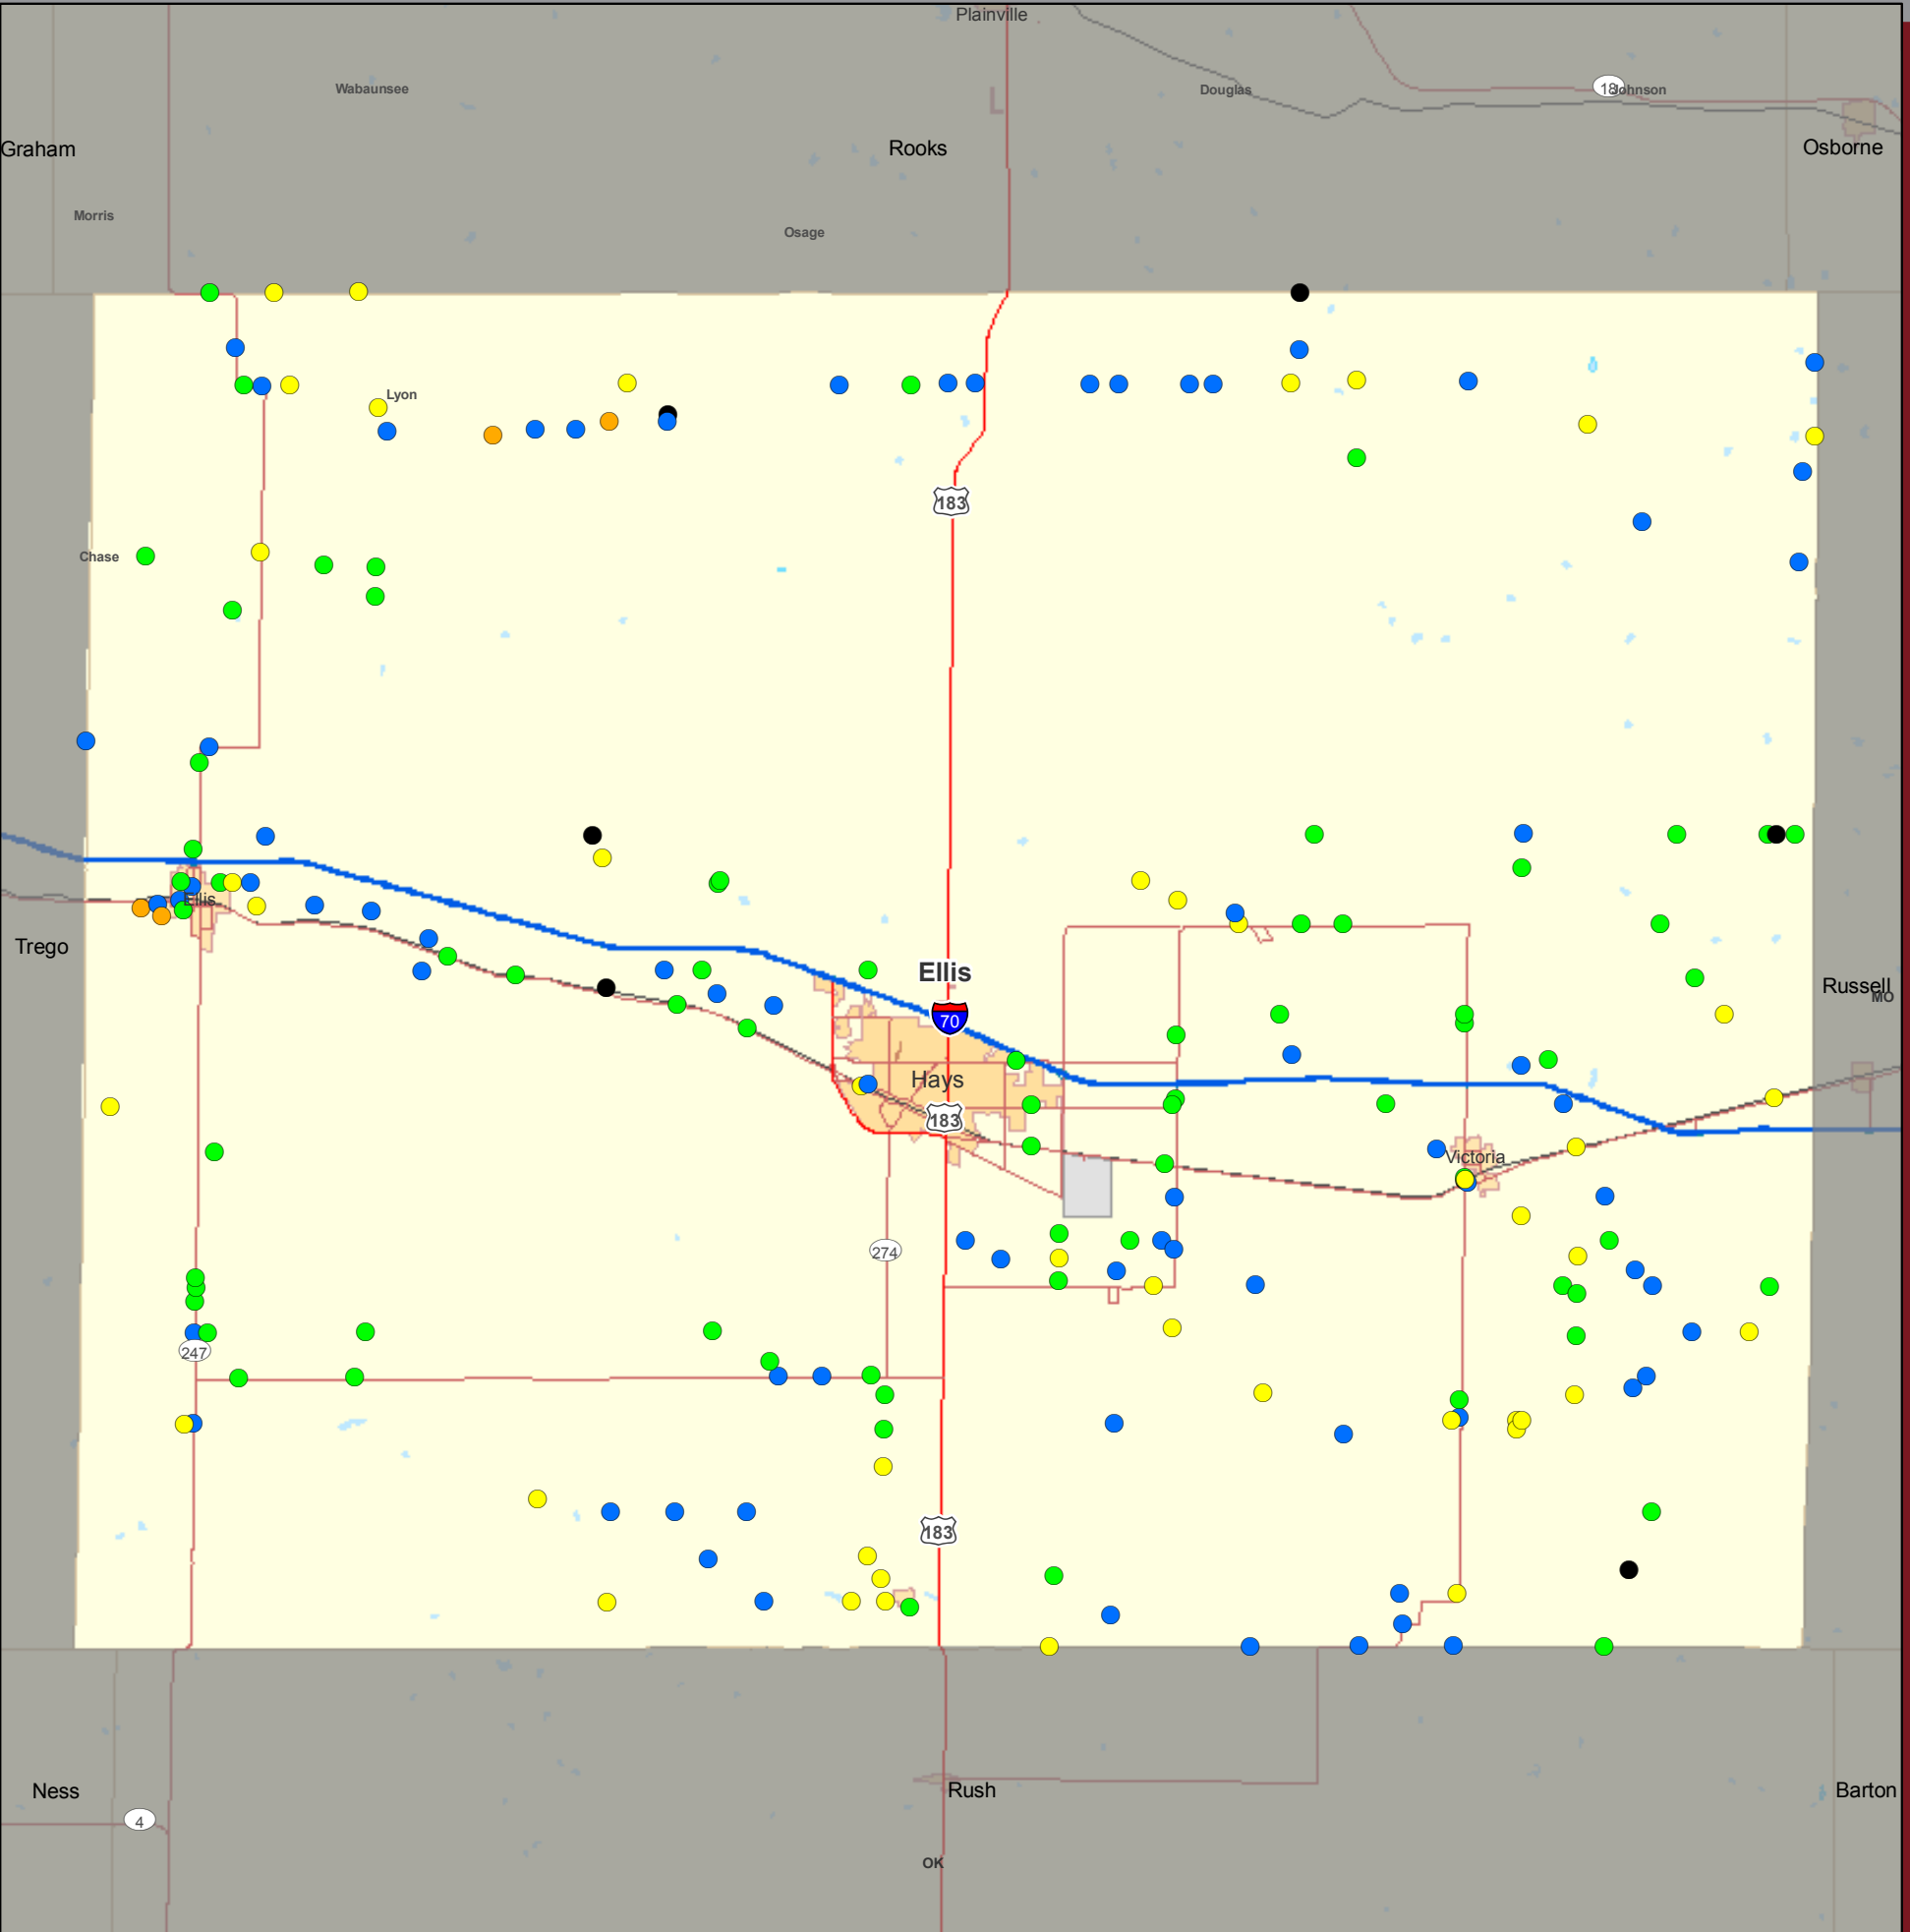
Plainville

Wabaunsee

Douglas

18

Johnson

Graham

Rooks

Osborne

Morris

Osage

Lyon

183

Chase

Ellis

Trego

Ellis

70

Russell

MO

Hays

183

Victoria

274

247

183

Ness

4

Rush

Barton

OK